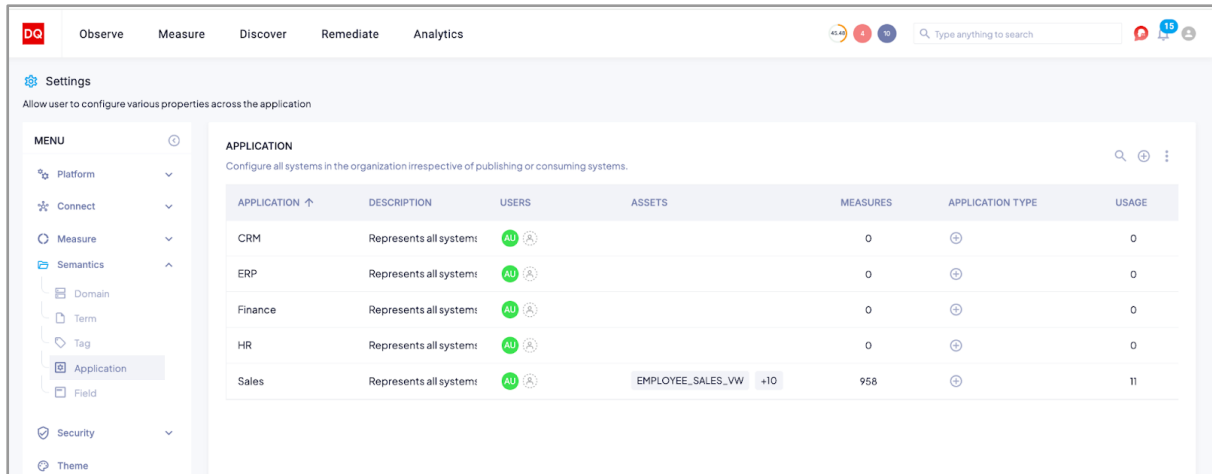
DQ Observe Measure Discover Remediate Analytics

45.48 4 10 Type anything to search 15

Settings

Allow user to configure various properties across the application

MENU

Platform

Connect

Measure

Semantics

Domain

Term

Tag

Application

Field

Security

Theme

APPLICATION

Configure all systems in the organization irrespective of publishing or consuming systems.

| APPLICATION ↑ | DESCRIPTION | USERS | ASSETS | MEASURES | APPLICATION TYPE | USAGE |
|---|---|---|---|---|---|---|
| CRM | Represents all systems | AU | | 0 | | 0 |
| ERP | Represents all systems | AU | | 0 | | 0 |
| Finance | Represents all systems | AU | | 0 | | 0 |
| HR | Represents all systems | AU | | 0 | | 0 |
| Sales | Represents all systems | AU | EMPLOYEE_SALES_VW +10 | 958 | | 11 |